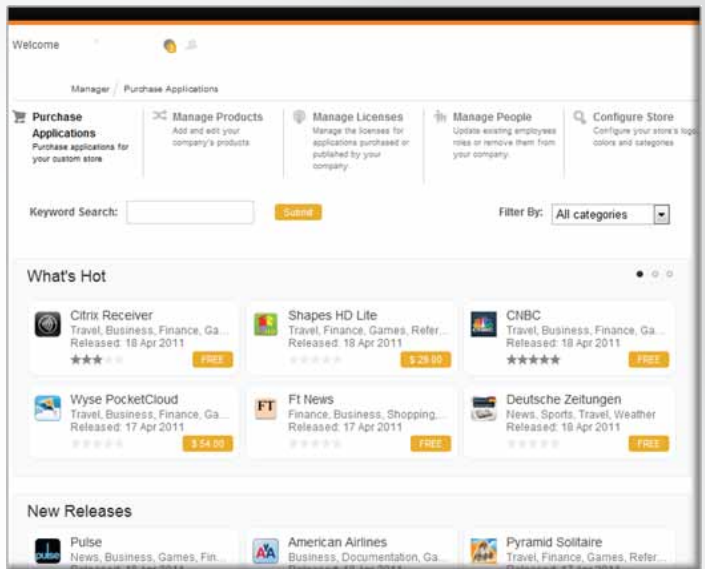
Welcome

Manager / Purchase Applications

Purchase Applications
Purchase applications for your custom store

Manage Products
Add and edit your company's products

Manage Licenses
Manage the licenses for applications purchased or published by your company.

Manage People
Update existing employees roles or remove them from your company.

Configure Store
Configure your store's logo colors and categories

Keyword Search: Submit

Filter By: All categories

What's Hot

Citrix Receiver
Travel, Business, Finance, Ga...
Released: 18 Apr 2011
FREE

Shapes HD Lite
Travel, Finance, Games, Refer...
Released: 18 Apr 2011
$ 29.00

CNBC
Travel, Business, Finance, Ga...
Released: 18 Apr 2011
FREE

Wyse PocketCloud
Travel, Business, Finance, Ga...
Released: 17 Apr 2011
$ 54.00

Ft News
Finance, Business, Shopping,...
Released: 17 Apr 2011
FREE

Deutsche Zeitungen
News, Sports, Travel, Weather
Released: 18 Apr 2011
FREE

New Releases

Pulse
News, Business, Games, Fin...
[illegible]

American Airlines
Business, Documentation, Ga...
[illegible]

Pyramid Solitaire
Travel, Finance, Games, Refer...
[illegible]